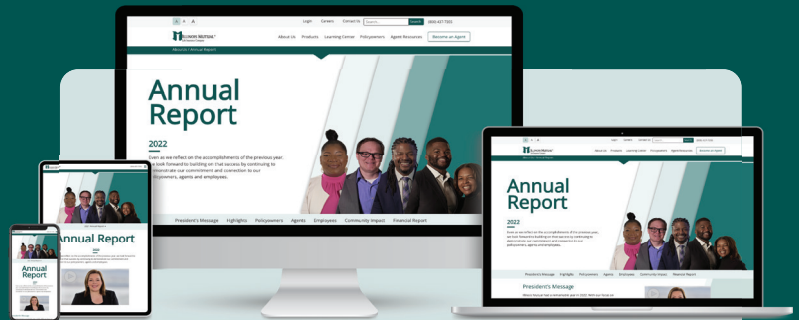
A A A Login Careers Contact Us Search (800) 437-7355

ILLINOIS MUTUAL

About Us Products Learning Center Policyowners Agent Resources Become an Agent

About Us / Annual Report

Annual Report

2022

Even as we reflect on the accomplishments of the previous year, we look forward to building on that success by continuing to demonstrate our commitment and connection to our policyowners, agents and employees.

President's Message Highlights Policyowners Agents Employees Community Impact Financial Report

ILLINOIS MUTUAL

About Us Products Learning Center Policyowners Agent Resources Become an Agent

Annual Report

2022

Even as we reflect on the accomplishments of the previous year, we look forward to building on that success by continuing to demonstrate our commitment and connection to our policyowners, agents and employees.

President's Message Highlights Policyowners Agents Employees Community Impact Financial Report

President's Message

Annual Report

Annual Report